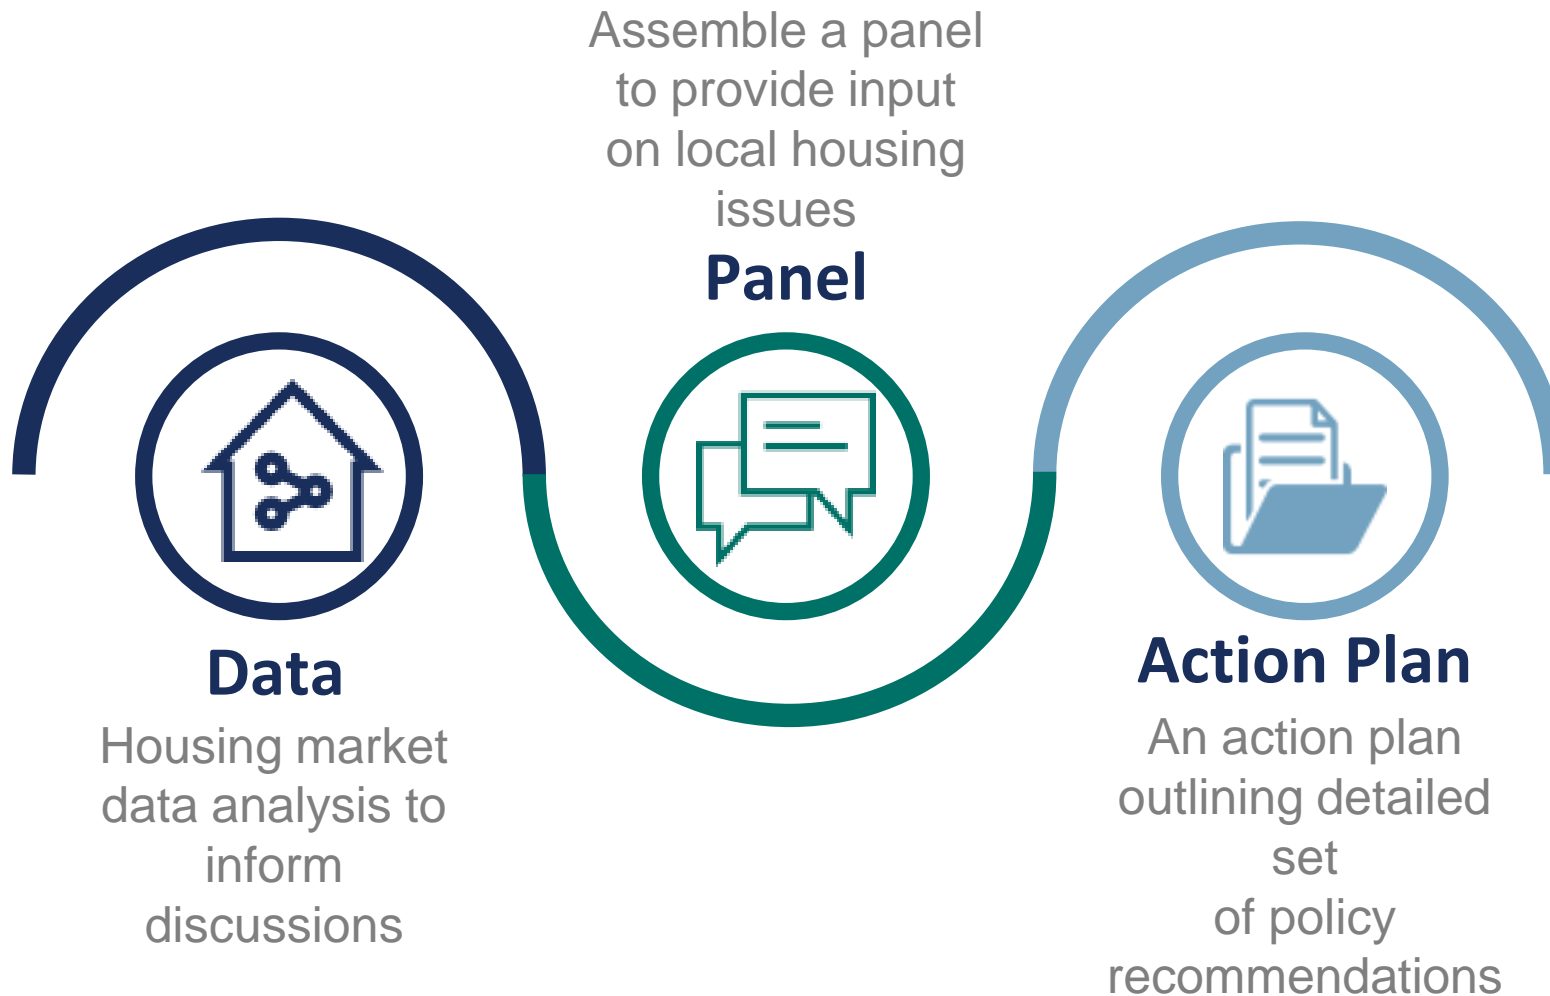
Assemble a panel to provide input on local housing issues

Panel

Data

Housing market data analysis to inform discussions

Action Plan

An action plan outlining detailed set of policy recommendations